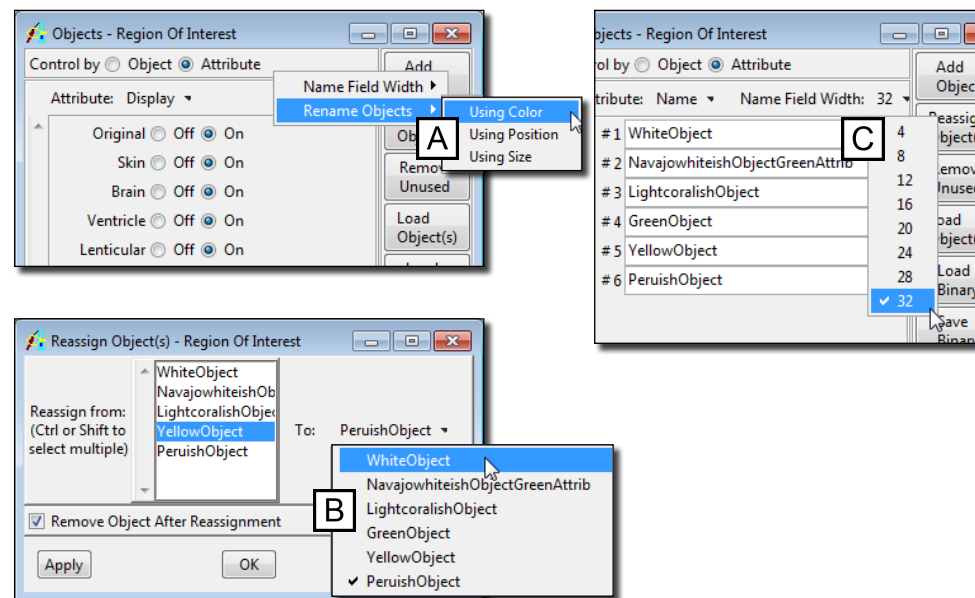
Objects - Region Of Interest

Control by Object Attribute

Add

Attribute: Display

Name Field Width

Rename Objects

Using Color

Using Position

Using Size

A

Original Off On

Skin Off On

Brain Off On

Ventricle Off On

Lenticular Off On

Ob

Remo Unused

Load Object(s)

bjects - Region Of Interest

rol by Object Attribute

ribute: Name

Name Field Width: 32

Add Objec

Reassig bject(

# 1 WhiteObject

# 2 NavajowhiteishObjectGreenAttrib

# 3 LightcoralishObject

# 4 GreenObject

# 5 YellowObject

# 6 PeruishObject

C

4

8

12

16

20

24

28

32

emov Unuse

oad bject

Load Binary

Save Binar

Reassign Object(s) - Region Of Interest

Reassign from: (Ctrl or Shift to select multiple)

WhiteObject

NavajowhiteishOb

LightcoralishObjec

YellowObject

PeruishObject

To:

PeruishObject

WhiteObject

NavajowhiteishObjectGreenAttrib

LightcoralishObject

GreenObject

YellowObject

PeruishObject

B

Remove Object After Reassignment

Apply

OK